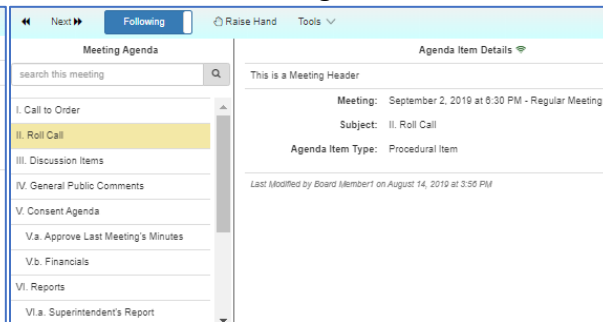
Next
Following
Raise Hand
Tools

Meeting Agenda
search this meeting
I. Call to Order
II. Roll Call
III. Discussion Items
IV. General Public Comments
V. Consent Agenda
V.a. Approve Last Meeting's Minutes
V.b. Financials
VI. Reports
VI.a. Superintendent's Report

Agenda Item Details
This is a Meeting Header

| | |
|---|---|
| Meeting: | September 2, 2019 at 6:30 PM - Regular Meeting |
| Subject: | II. Roll Call |
| Agenda Item Type: | Procedural Item |

Last Modified by Board Member1 on August 14, 2019 at 3:56 PM